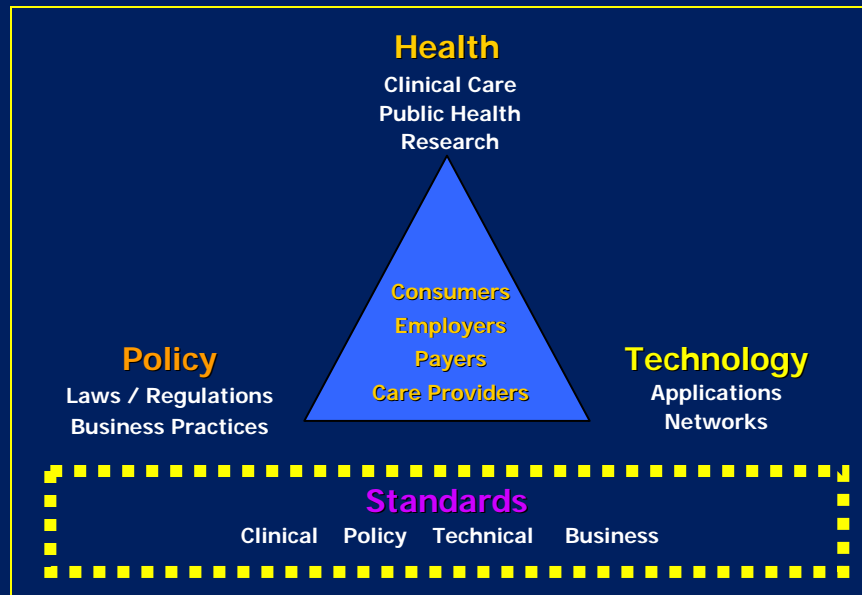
Health
Clinical Care
Public Health
Research

Consumers
Employers
Payers
Care Providers

Policy
Laws / Regulations
Business Practices

Technology
Applications
Networks

Standards
Clinical Policy Technical Business